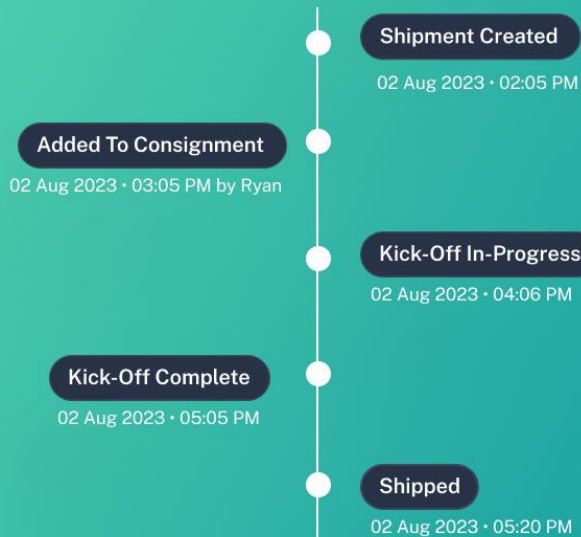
Shipment Created
02 Aug 2023 • 02:05 PM

Added To Consignment
02 Aug 2023 • 03:05 PM by Ryan

Kick-Off In-Progress
02 Aug 2023 • 04:06 PM

Kick-Off Complete
02 Aug 2023 • 05:05 PM

Shipped
02 Aug 2023 • 05:20 PM